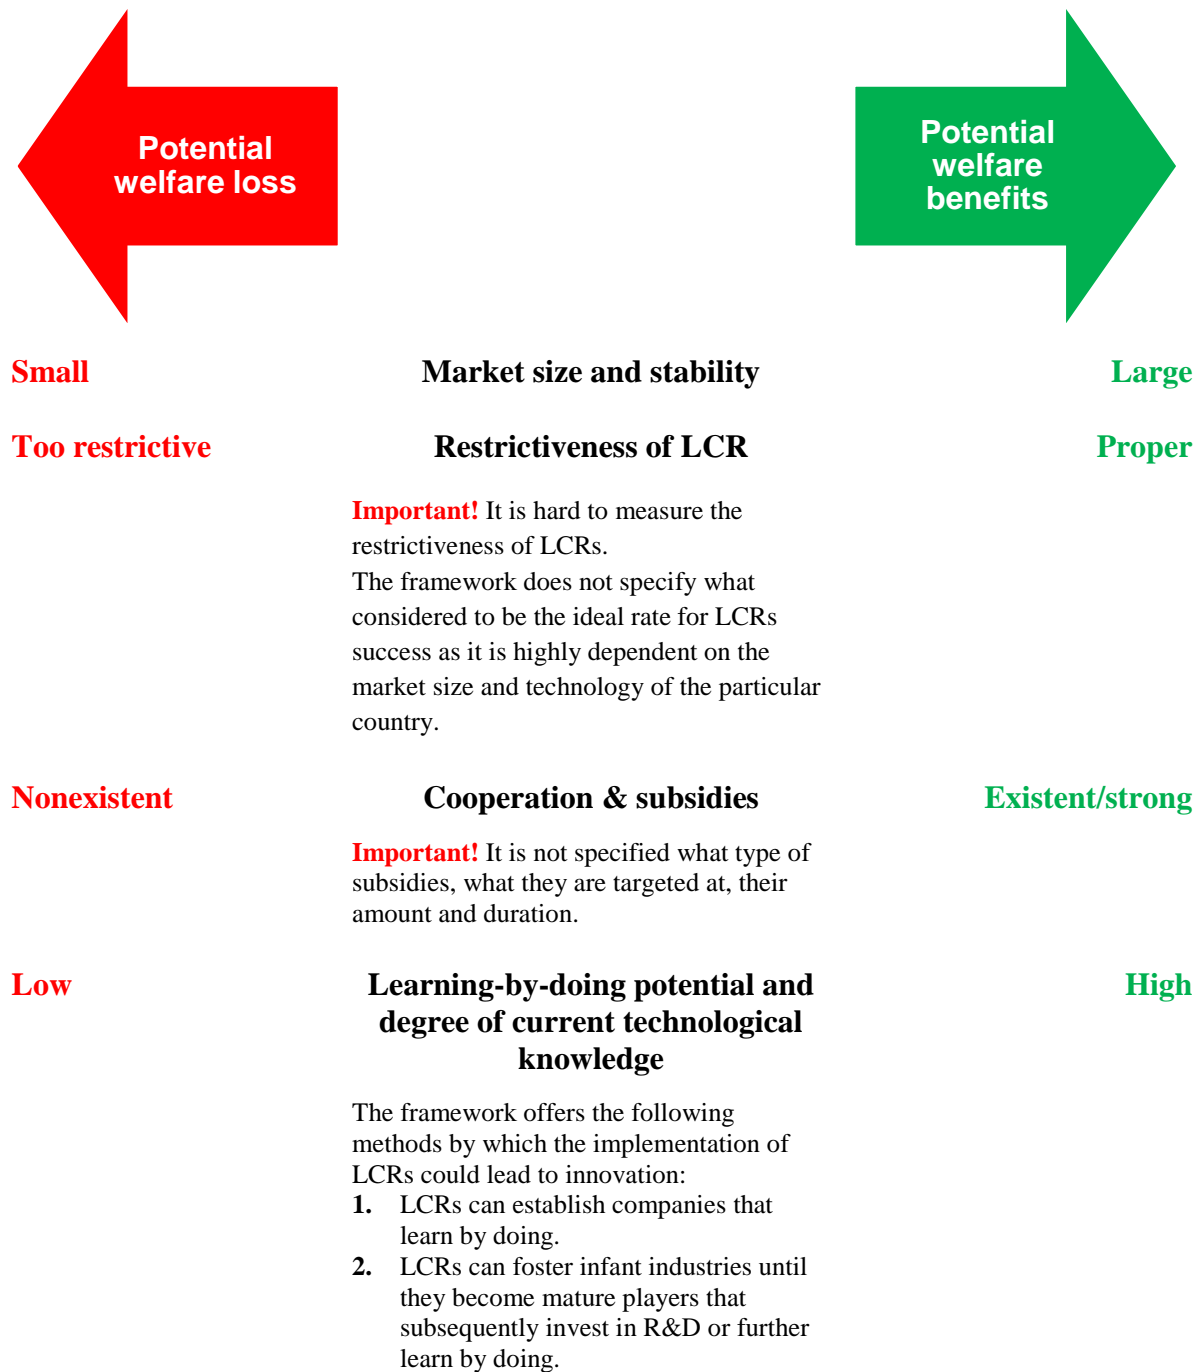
Potential welfare loss

Potential welfare benefits

Small

Market size and stability

Large

Too restrictive

Restrictiveness of LCR

Proper

Important! It is hard to measure the restrictiveness of LCRs.
The framework does not specify what considered to be the ideal rate for LCRs success as it is highly dependent on the market size and technology of the particular country.

Nonexistent

Cooperation & subsidies

Existent/strong

Important! It is not specified what type of subsidies, what they are targeted at, their amount and duration.

Low

Learning-by-doing potential and degree of current technological knowledge

High

The framework offers the following methods by which the implementation of LCRs could lead to innovation:
1. LCRs can establish companies that learn by doing.
2. LCRs can foster infant industries until they become mature players that subsequently invest in R&D or further learn by doing.